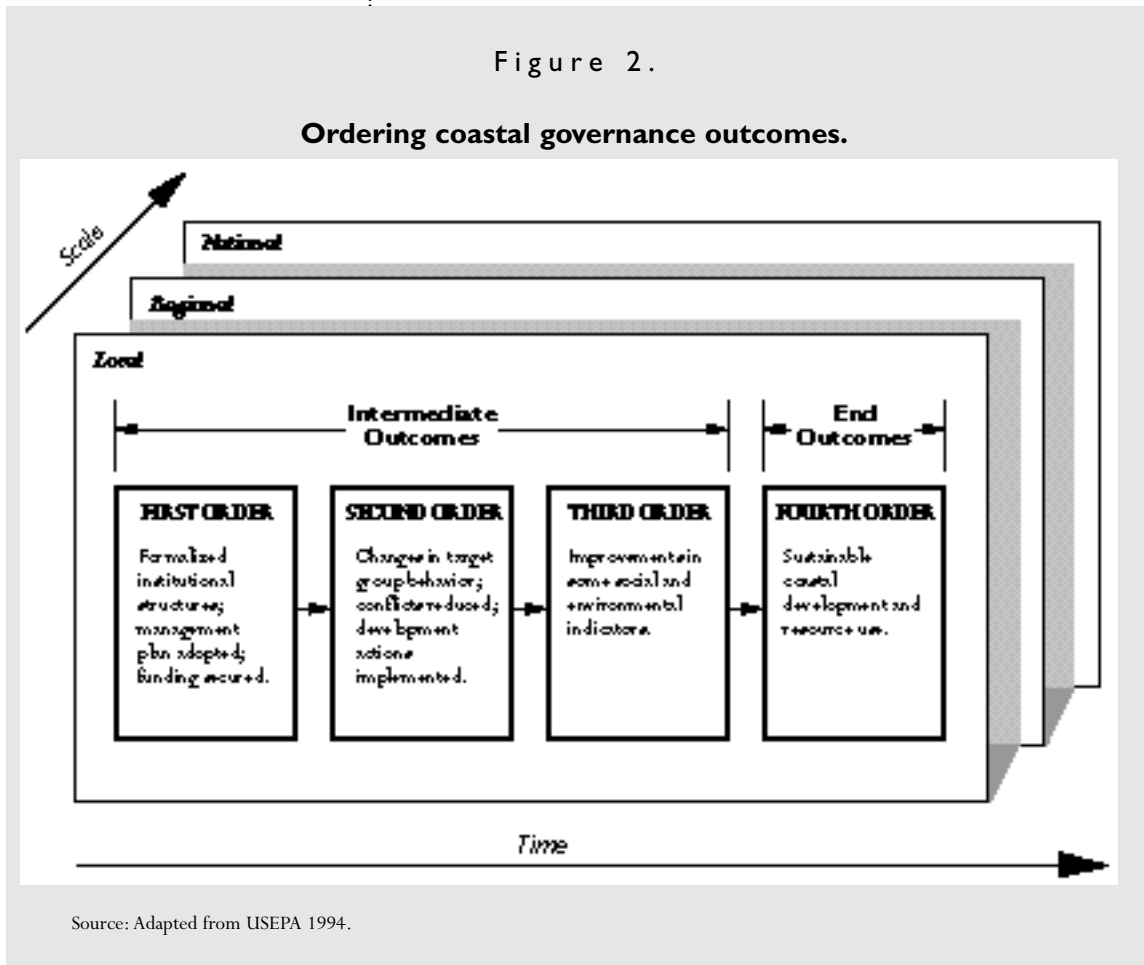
Figure 2.

Ordering coastal governance outcomes.

Scale

National

Regional

Local

Intermediate Outcomes

End Outcomes

FIRST ORDER

Formalized institutional structures; management plan adopted; funding secured.

SECOND ORDER

Changes in target group behavior; conflicts reduced; development actions implemented.

THIRD ORDER

Improvements in some social and environmental indicators.

FOURTH ORDER

Sustainable coastal development and resource use.

Time

Source: Adapted from USEPA 1994.